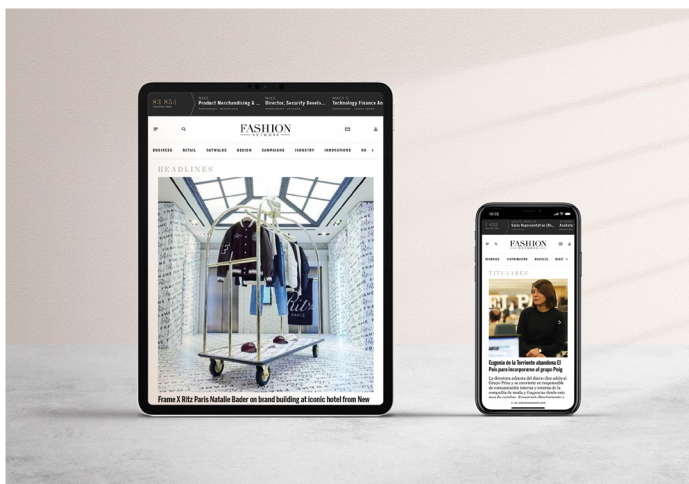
NIKE
Product Merchandising & ...
NIKE
Director, Security Devel...
MACY'S
Technology Finance An

FASHION
NETWORK

BUSINESS RETAIL CATWALKS DESIGN CAMPAIGNS INDUSTRY INNOVATIONS

HEADLINES

Ritz
PARIS

Frame X Ritz Paris Natalie Bader on brand building at iconic hotel from New

FASHION
NETWORK

MUNDO DISTRIBUCIÓN DESFILES

TITULARES

Eugenia de la Torriente abandona El País para incorporarse al grupo Puig

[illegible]